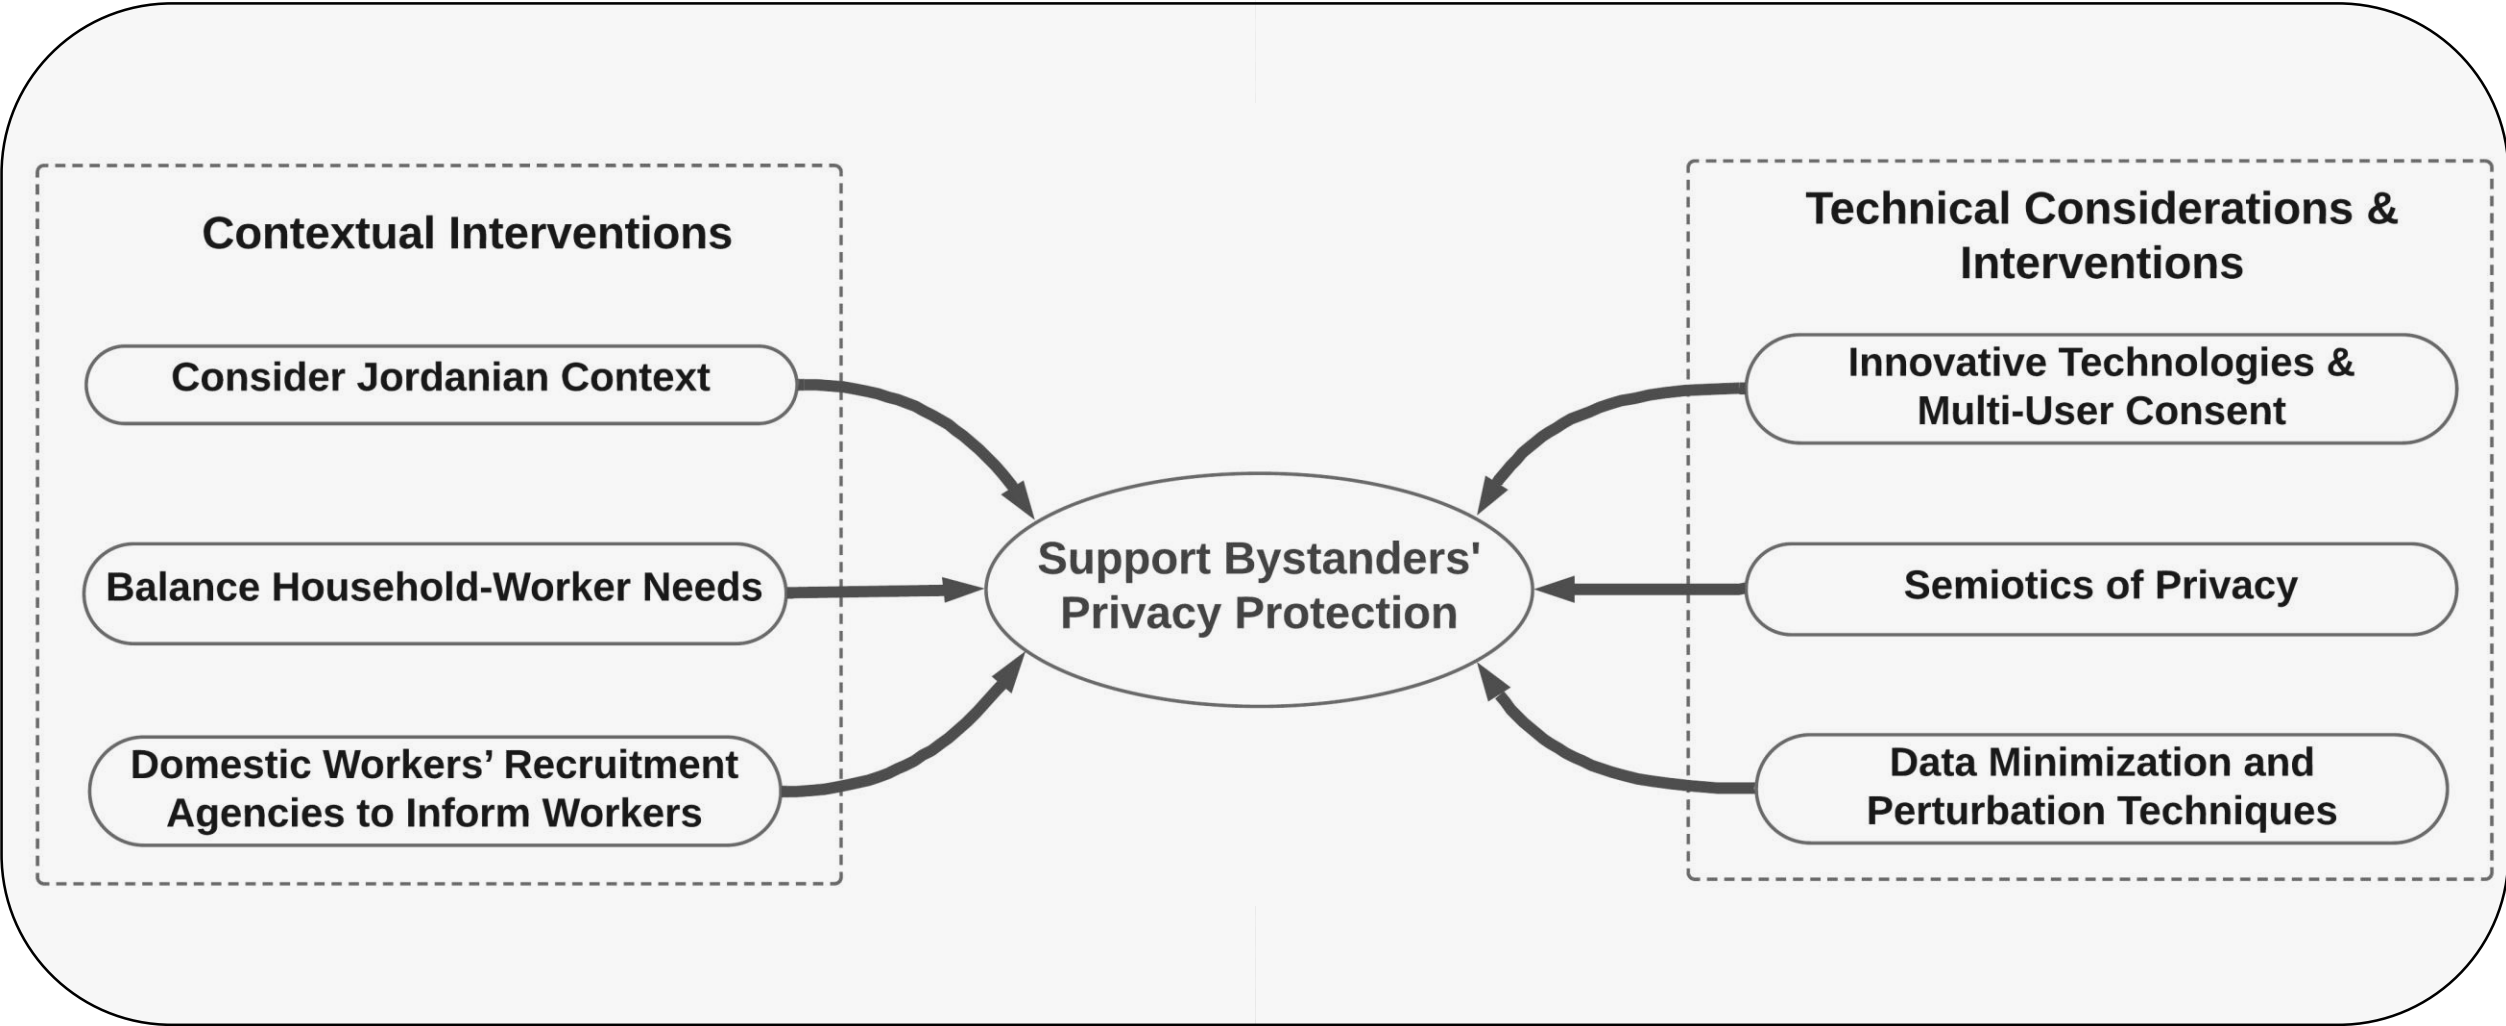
Contextual Interventions

Consider Jordanian Context

Balance Household-Worker Needs

Domestic Workers’ Recruitment Agencies to Inform Workers

Support Bystanders' Privacy Protection

Technical Considerations & Interventions

Innovative Technologies & Multi-User Consent

Semiotics of Privacy

Data Minimization and Perturbation Techniques